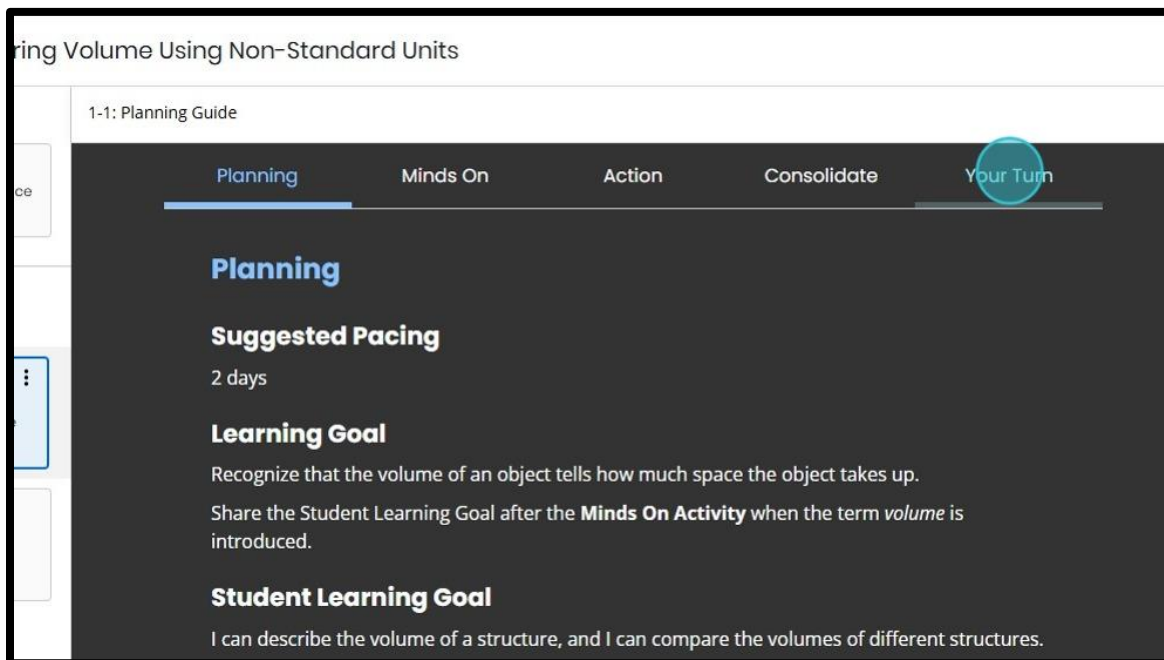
ring Volume Using Non-Standard Units

ce

1-1: Planning Guide

Planning Minds On Action Consolidate Your Turn

Planning

Suggested Pacing

2 days

Learning Goal

Recognize that the volume of an object tells how much space the object takes up.

Share the Student Learning Goal after the **Minds On Activity** when the term *volume* is introduced.

Student Learning Goal

I can describe the volume of a structure, and I can compare the volumes of different structures.